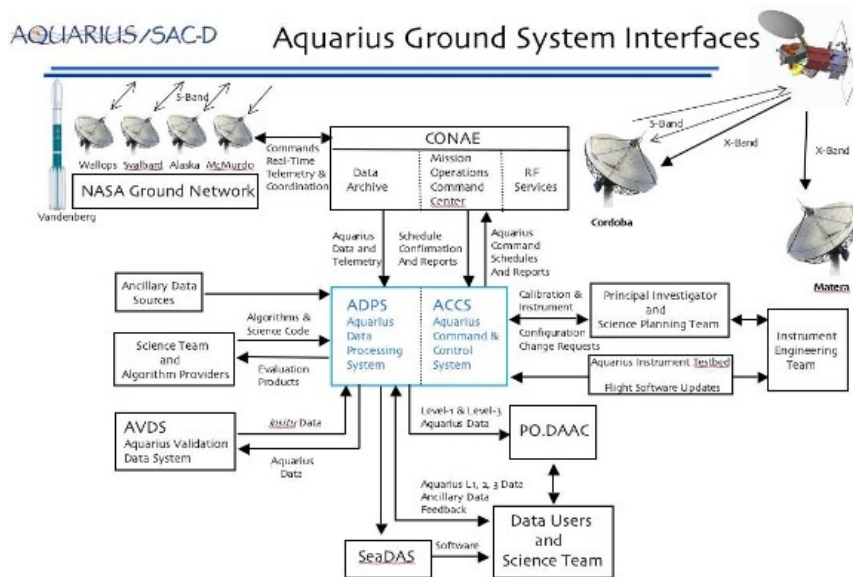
AQUARIUS/SAC-D

Aquarius Ground System Interfaces

S-Band

Wallops Svalbard Alaska McMurdo

NASA Ground Network

Vandenberg

Commands Real-Time Telemetry & Coordination

CONAE

Data Archive

Mission Operations Command Center

RF Services

S-Band

X-Band

X-Band

Cordoba

Matera

Aquarius Data and Telemetry

Schedule Confirmation And Reports

Aquarius Command Schedules And Reports

Ancillary Data Sources

ADPS Aquarius Data Processing System

ACCS Aquarius Command & Control System

Calibration & Instrument

Configuration Change Requests

Principal Investigator and Science Planning Team

Instrument Engineering Team

Algorithms & Science Code

Science Team and Algorithm Providers

Evaluation Products

Aquarius Instrument Testbed

Flight Software Updates

AVDS Aquarius Validation Data System

insitu Data

Aquarius Data

Level-1 & Level-3 Aquarius Data

PO.DAAC

Aquarius L1, 2, 3 Data Ancillary Data Feedback

Data Users and Science Team

SeaDAS

Software